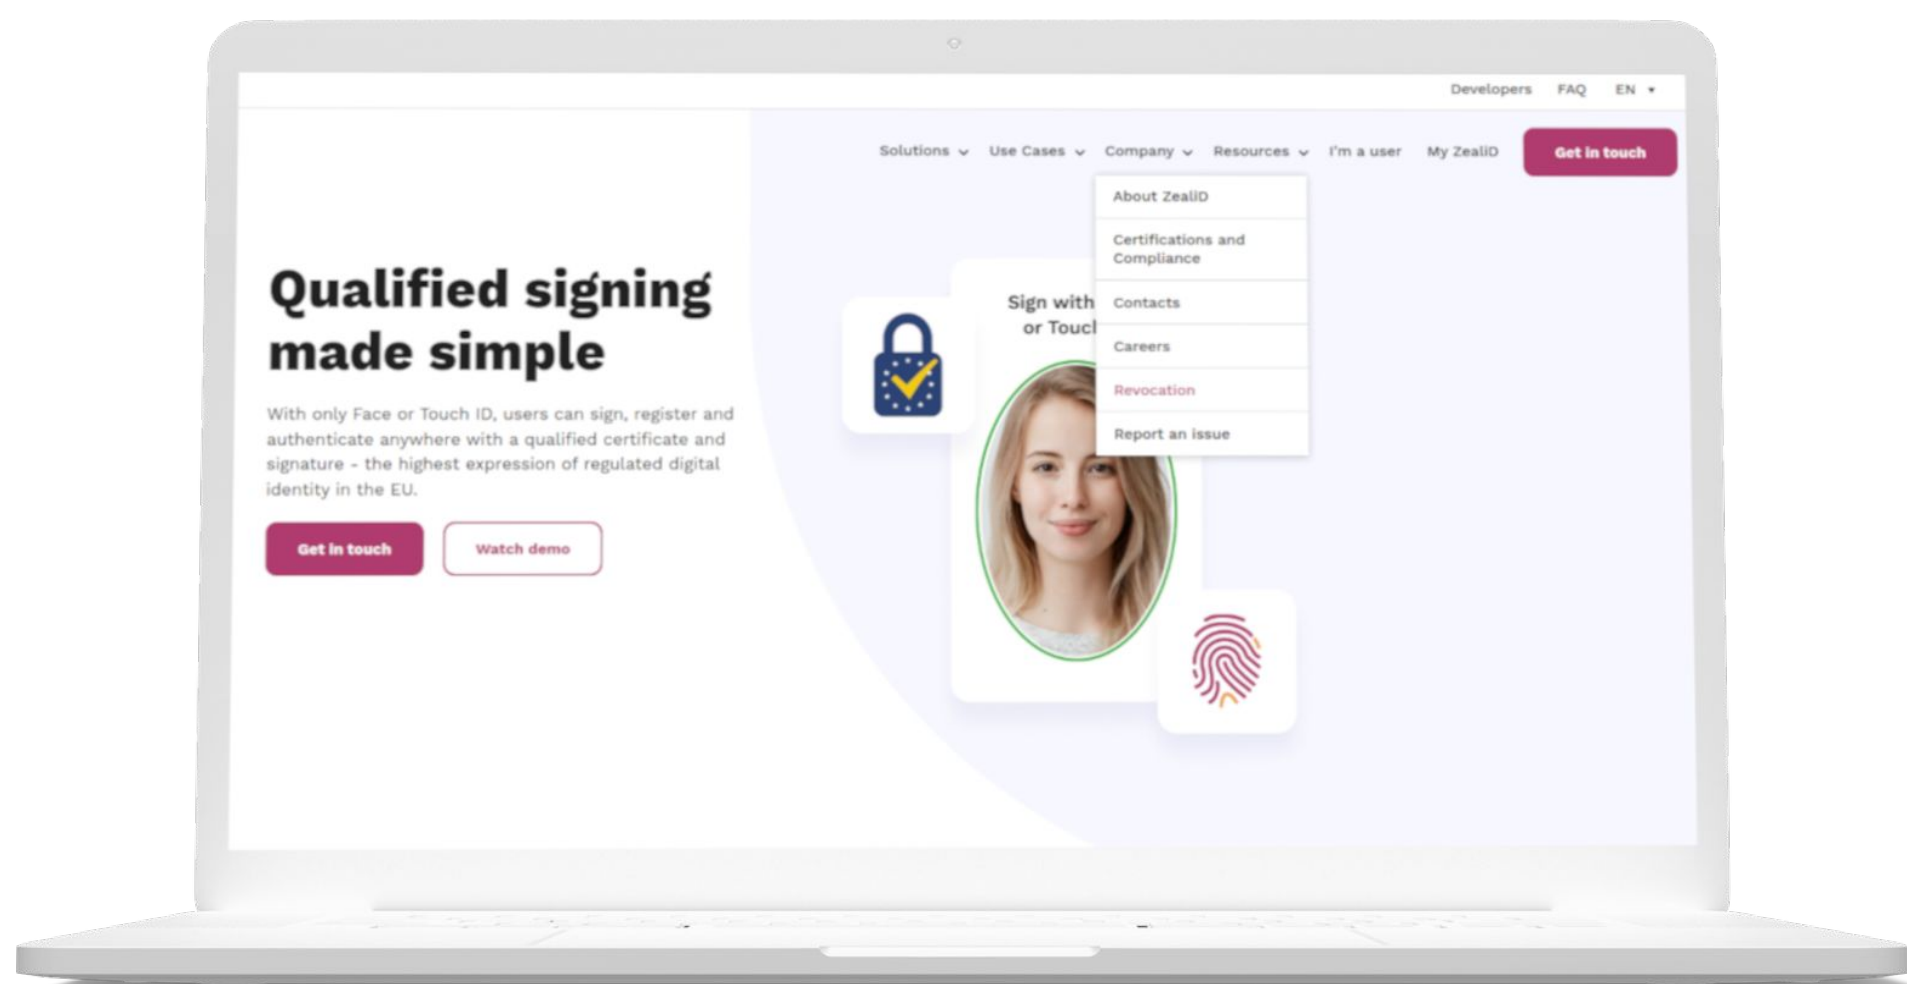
Developers FAQ EN

Solutions Use Cases Company Resources I'm a user My ZealiD Get in touch

About ZealiD

Certifications and Compliance

Contacts

Careers

Revocation

Report an issue

Qualified signing made simple

With only Face or Touch ID, users can sign, register and authenticate anywhere with a qualified certificate and signature - the highest expression of regulated digital identity in the EU.

Get in touch Watch demo

Sign with or Touc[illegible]